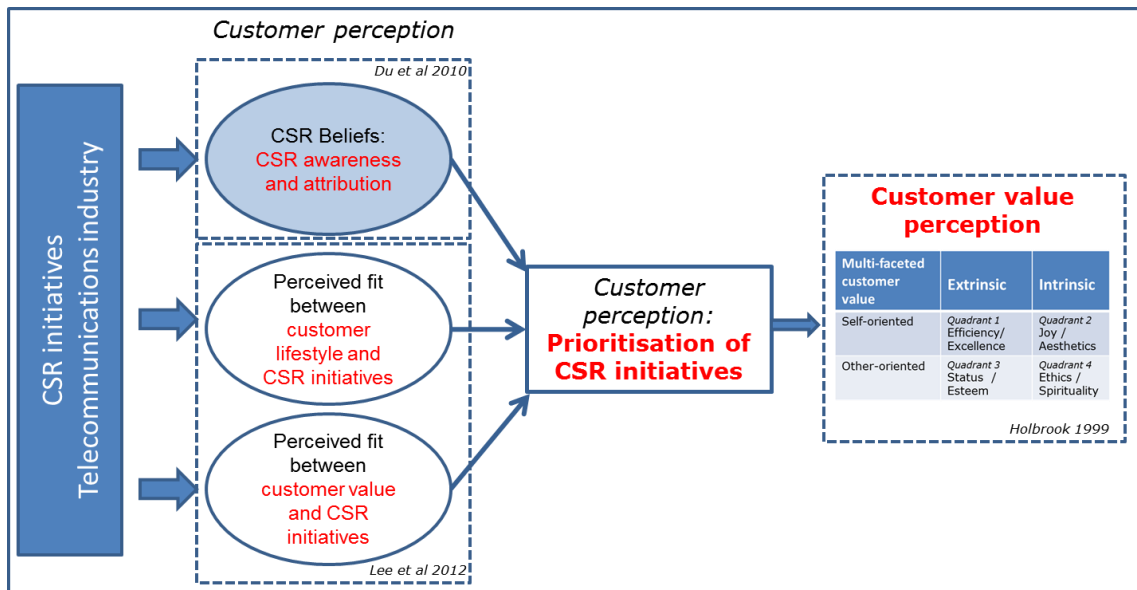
CSR initiatives
Telecommunications industry

Customer perception

Du et al 2010

CSR Beliefs: CSR awareness and attribution

Perceived fit between customer lifestyle and CSR initiatives

Perceived fit between customer value and CSR initiatives

Lee et al 2012

Customer perception: Prioritisation of CSR initiatives

Customer value perception

| Multi-faceted customer value | Extrinsic | Intrinsic |
|---|---|---|
| Self-oriented | Quadrant 1 Efficiency/ Excellence | Quadrant 2 Joy / Aesthetics |
| Other-oriented | Quadrant 3 Status / Esteem | Quadrant 4 Ethics / Spirituality |

Holbrook 1999